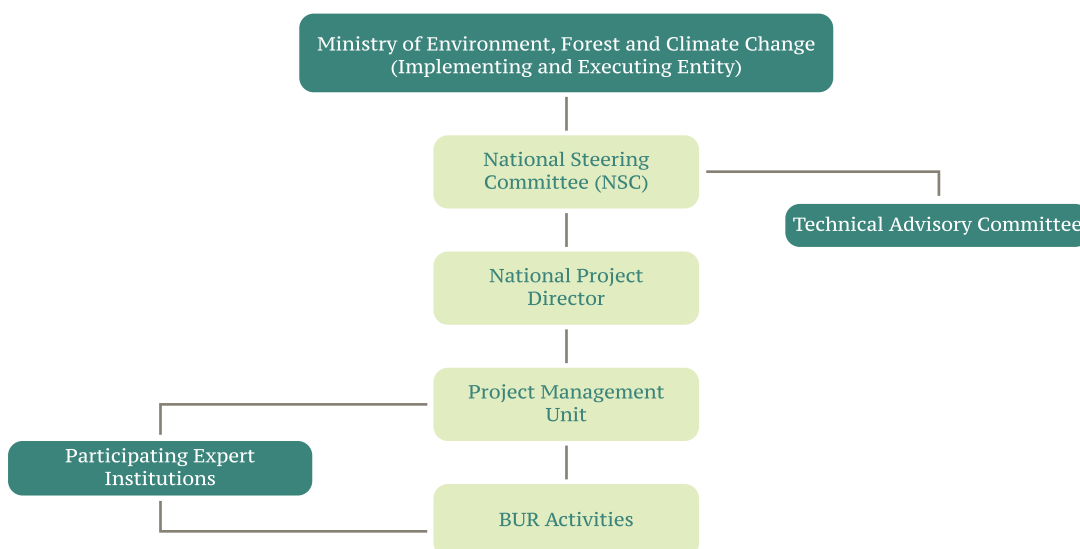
Ministry of Environment, Forest and Climate Change (Implementing and Executing Entity)

National Steering Committee (NSC)

Technical Advisory Committee

National Project Director

Project Management Unit

Participating Expert Institutions

BUR Activities